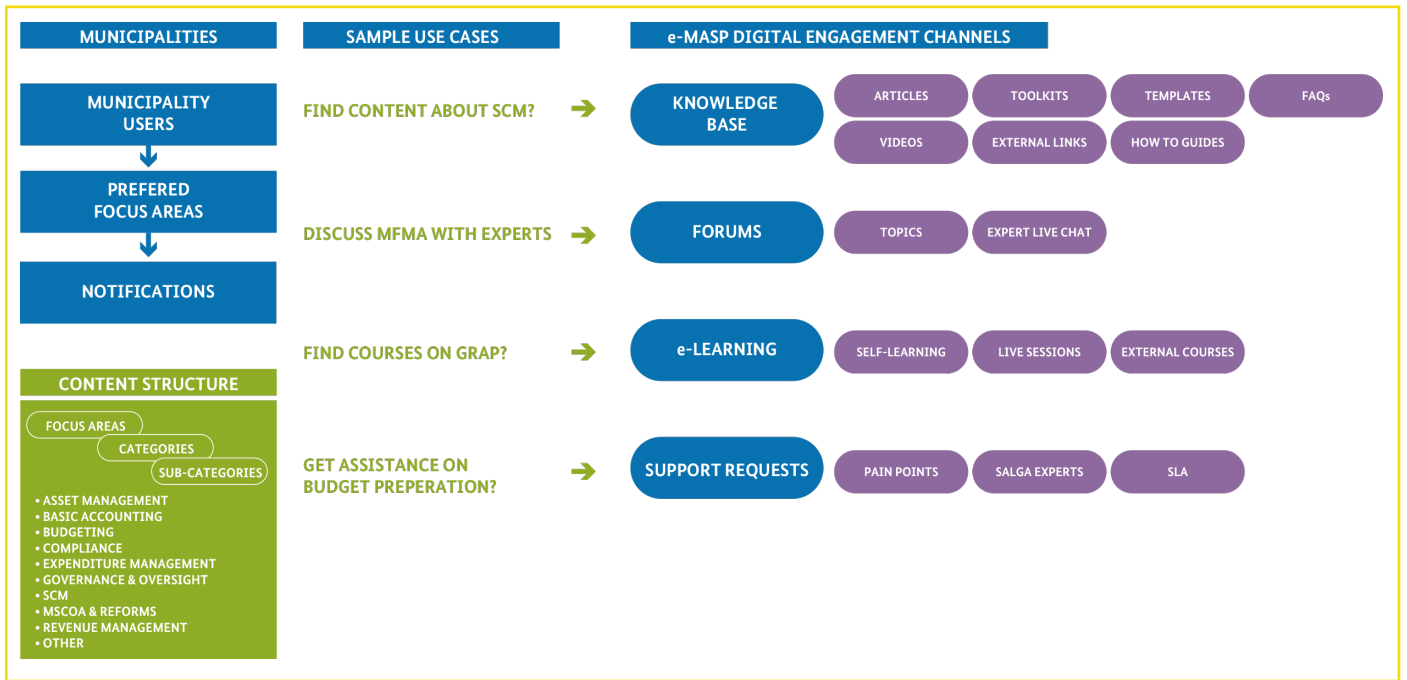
MUNICIPALITIES

MUNICIPALITY USERS

PREFERED FOCUS AREAS

NOTIFICATIONS

CONTENT STRUCTURE

FOCUS AREAS

CATEGORIES

SUB-CATEGORIES

• ASSET MANAGEMENT
• BASIC ACCOUNTING
• BUDGETING
• COMPLIANCE
• EXPENDITURE MANAGEMENT
• GOVERNANCE & OVERSIGHT
• SCM
• MSCOA & REFORMS
• REVENUE MANAGEMENT
• OTHER

SAMPLE USE CASES

FIND CONTENT ABOUT SCM?

DISCUSS MFMA WITH EXPERTS

FIND COURSES ON GRAP?

GET ASSISTANCE ON BUDGET PREPERATION?

e-MASP DIGITAL ENGAGEMENT CHANNELS

KNOWLEDGE BASE

ARTICLES

TOOLKITS

TEMPLATES

FAQs

VIDEOS

EXTERNAL LINKS

HOW TO GUIDES

FORUMS

TOPICS

EXPERT LIVE CHAT

e-LEARNING

SELF-LEARNING

LIVE SESSIONS

EXTERNAL COURSES

SUPPORT REQUESTS

PAIN POINTS

SALGA EXPERTS

SLA